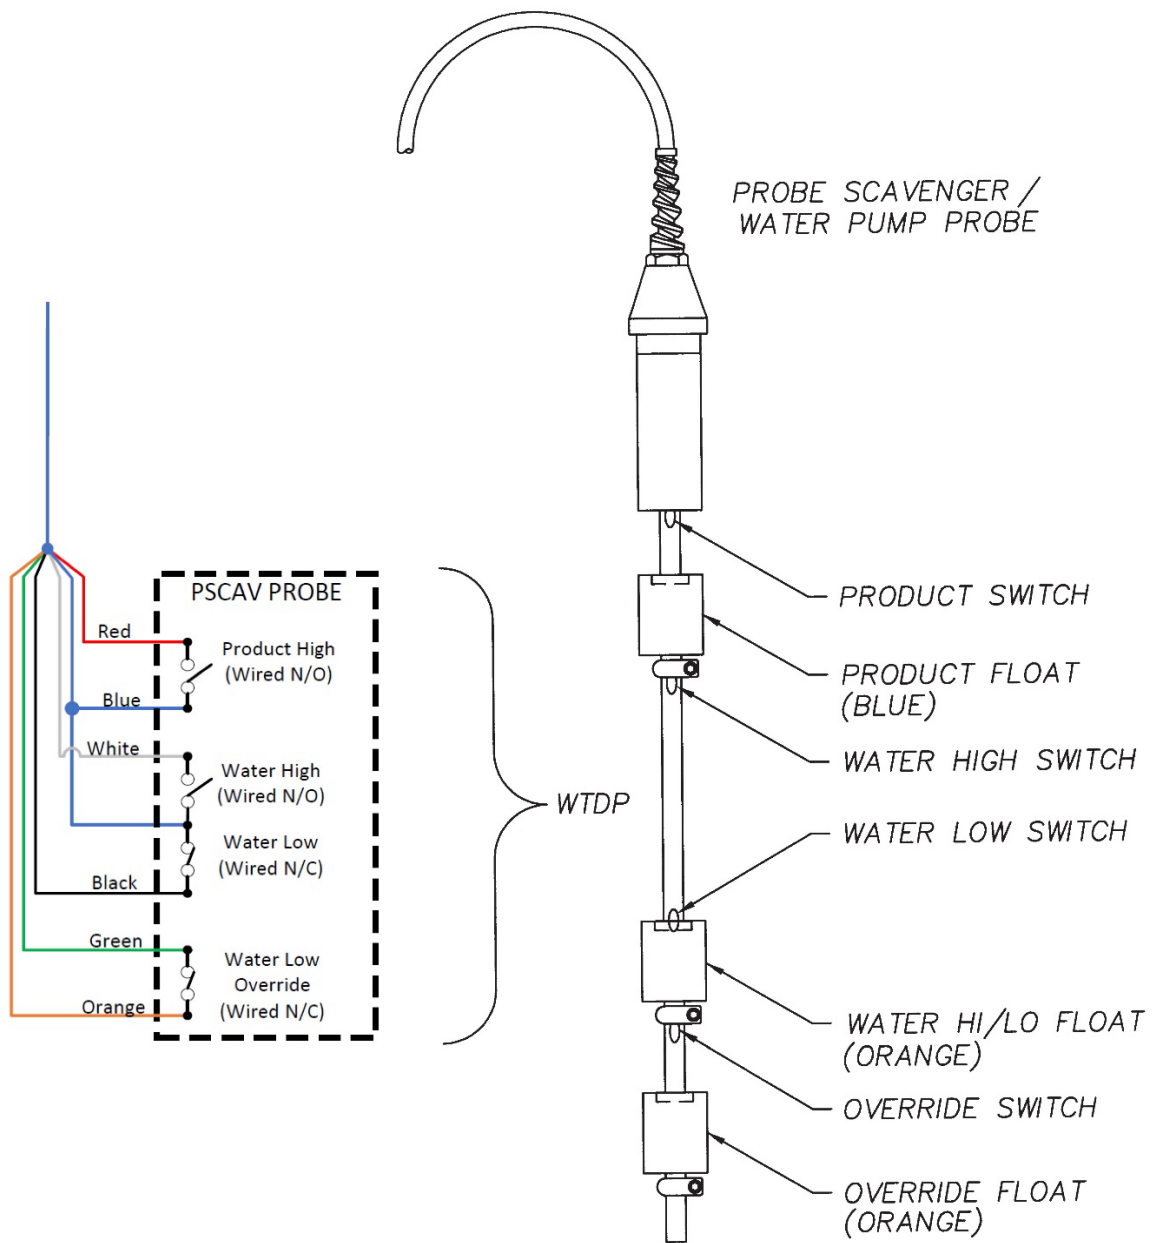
PROBE SCAVENGER / WATER PUMP PROBE

PSCAV PROBE

Red

Product High (Wired N/O)

Blue

White

Water High (Wired N/O)

Water Low (Wired N/C)

Black

Green

Water Low Override (Wired N/C)

Orange

WTDP

PRODUCT SWITCH

PRODUCT FLOAT (BLUE)

WATER HIGH SWITCH

WATER LOW SWITCH

WATER HI/LO FLOAT (ORANGE)

OVERRIDE SWITCH

OVERRIDE FLOAT (ORANGE)